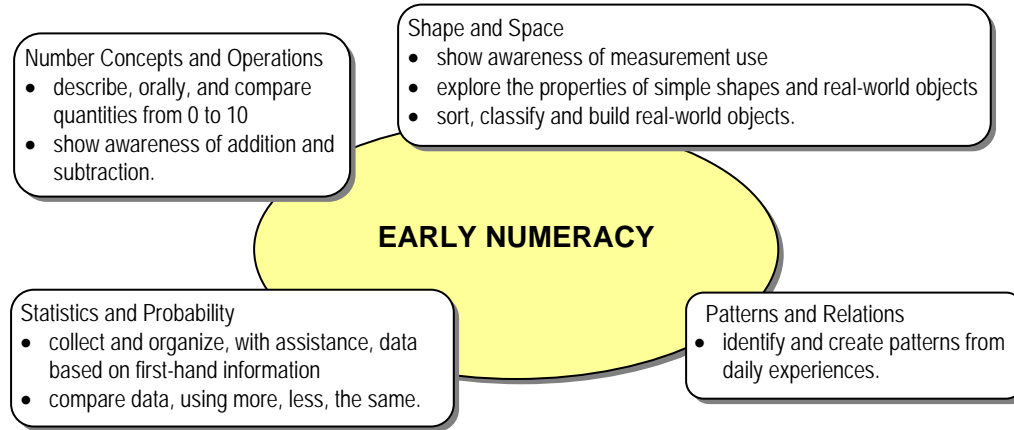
Shape and Space
- show awareness of measurement use
- explore the properties of simple shapes and real-world objects
- sort, classify and build real-world objects.

Number Concepts and Operations
- describe, orally, and compare quantities from 0 to 10
- show awareness of addition and subtraction.

EARLY NUMERACY

Statistics and Probability
- collect and organize, with assistance, data based on first-hand information
- compare data, using more, less, the same.

Patterns and Relations
- identify and create patterns from daily experiences.